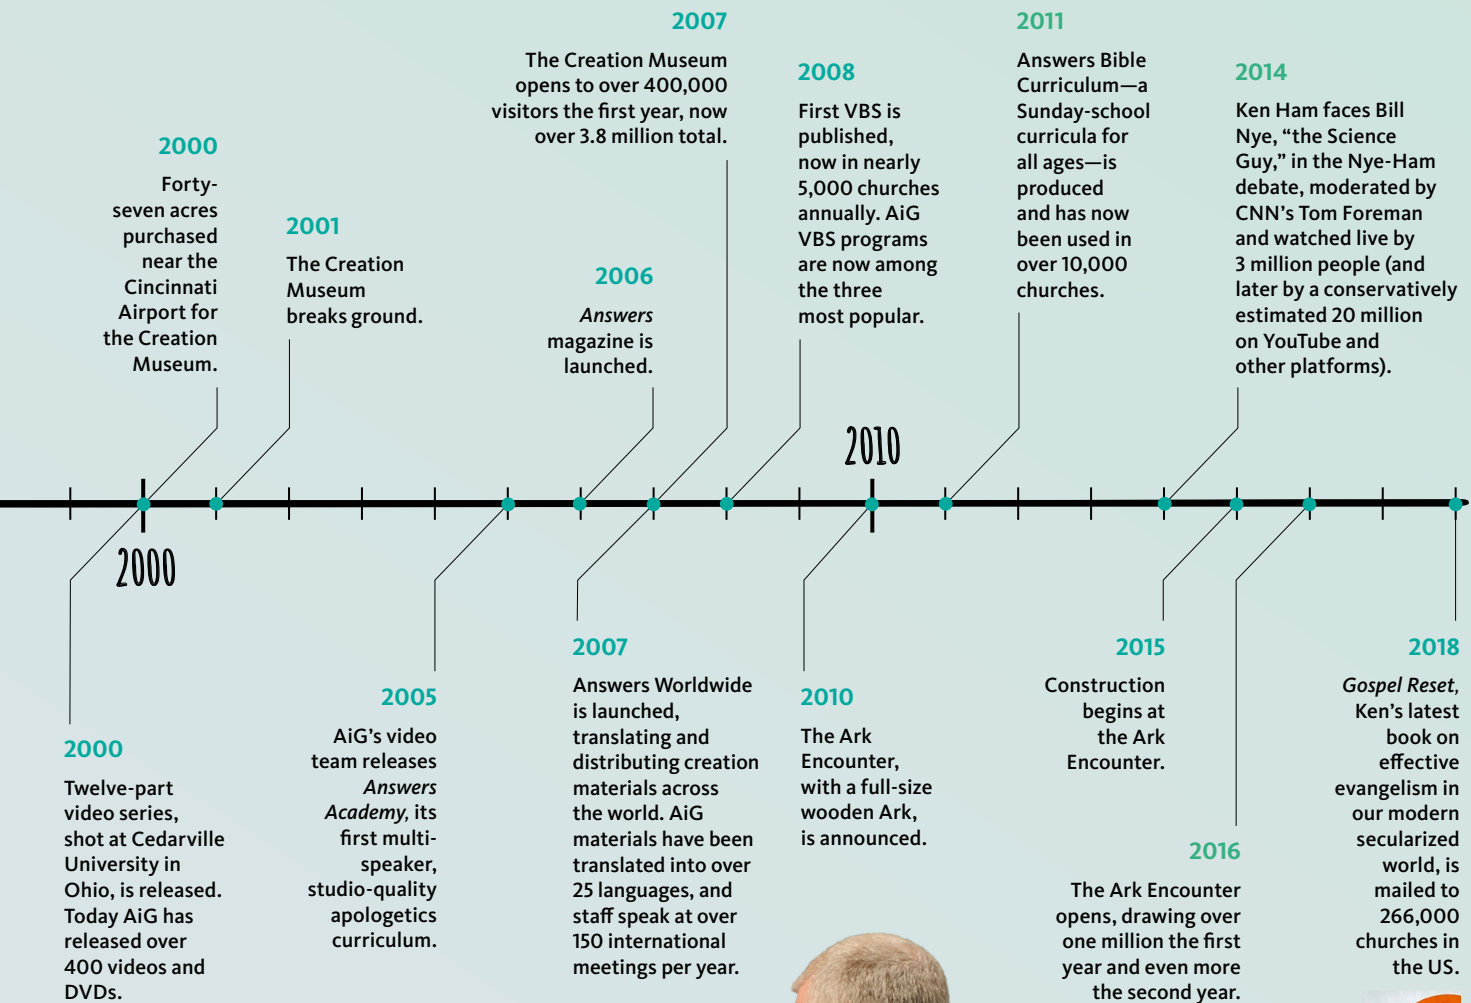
2007

The Creation Museum opens to over 400,000 visitors the first year, now over 3.8 million total.

2011

Answers Bible Curriculum—a Sunday-school curricula for all ages—is produced and has now been used in over 10,000 churches.

2000

Forty-seven acres purchased near the Cincinnati Airport for the Creation Museum.

2001

The Creation Museum breaks ground.

2006

*Answers* magazine is launched.

2008

First VBS is published, now in nearly 5,000 churches annually. AiG VBS programs are now among the three most popular.

2014

Ken Ham faces Bill Nye, "the Science Guy," in the Nye-Ham debate, moderated by CNN's Tom Foreman and watched live by 3 million people (and later by a conservatively estimated 20 million on YouTube and other platforms).

2010

2000

2000

Twelve-part video series, shot at Cedarville University in Ohio, is released. Today AiG has released over 400 videos and DVDs.

2005

AiG's video team releases *Answers Academy*, its first multi-speaker, studio-quality apologetics curriculum.

2007

Answers Worldwide is launched, translating and distributing creation materials across the world. AiG materials have been translated into over 25 languages, and staff speak at over 150 international meetings per year.

2010

The Ark Encounter, with a full-size wooden Ark, is announced.

2015

Construction begins at the Ark Encounter.

2016

The Ark Encounter opens, drawing over one million the first year and even more the second year.

2018

*Gospel Reset,* Ken's latest book on effective evangelism in our modern secularized world, is mailed to 266,000 churches in the US.